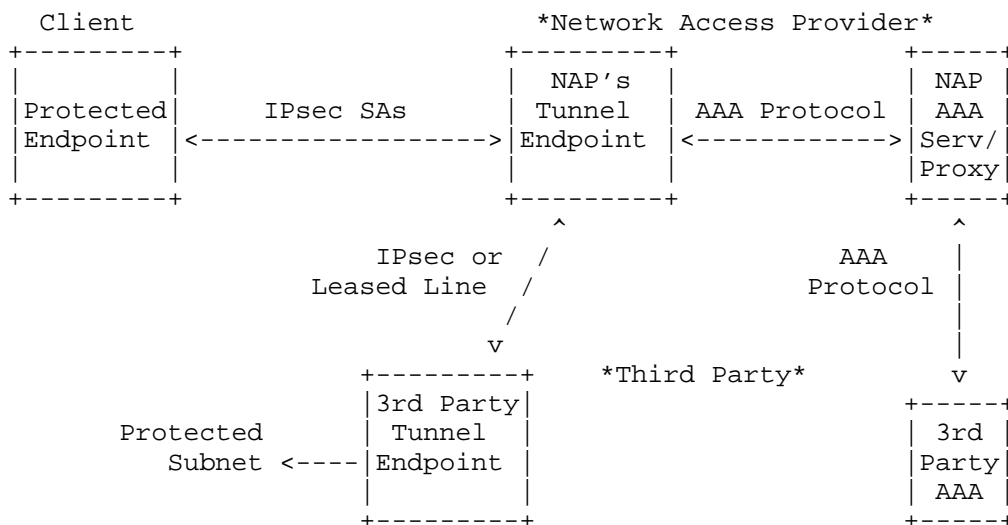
Client
Protected Endpoint
IPsec SAs
*Network Access Provider*
NAP's Tunnel Endpoint
AAA Protocol
NAP AAA Serv/ Proxy
IPsec or Leased Line
AAA Protocol
*Third Party*
3rd Party Tunnel Endpoint
Protected Subnet
3rd Party AAA